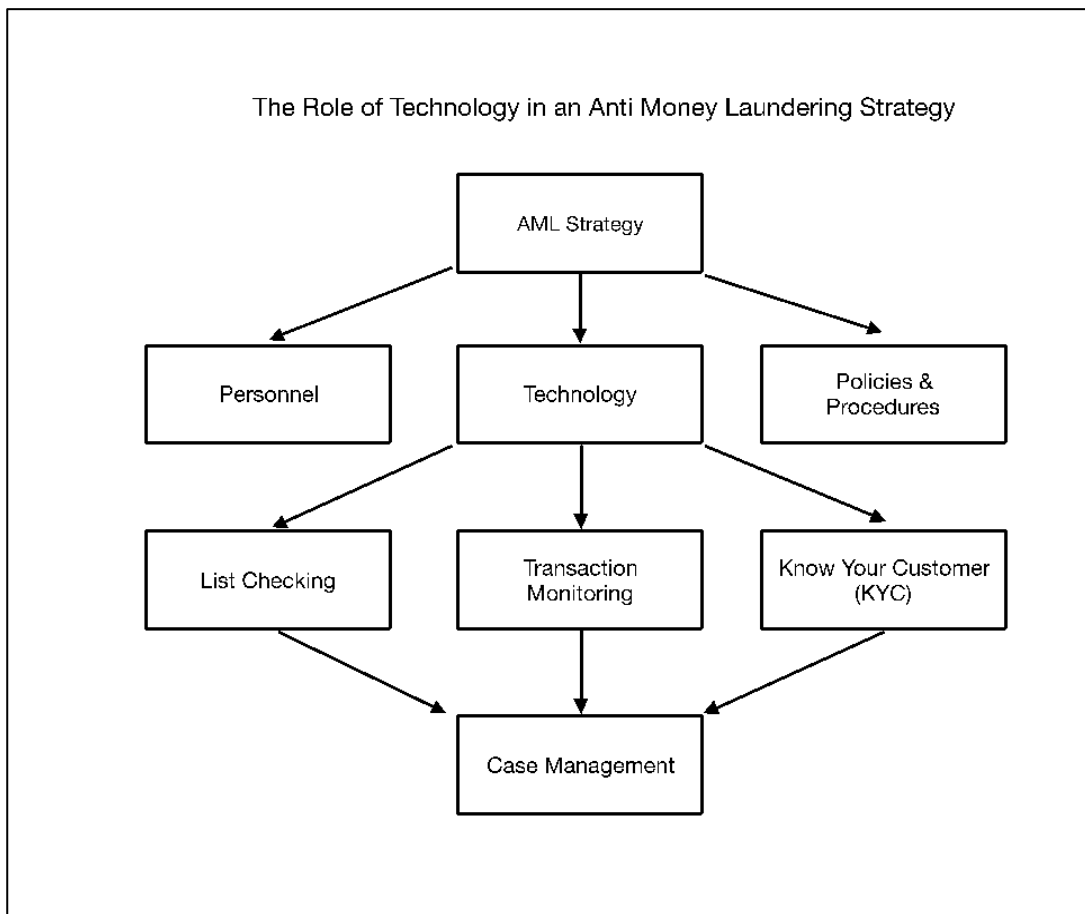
The Role of Technology in an Anti Money Laundering Strategy

AML Strategy

Personnel

Technology

Policies & Procedures

List Checking

Transaction Monitoring

Know Your Customer (KYC)

Case Management